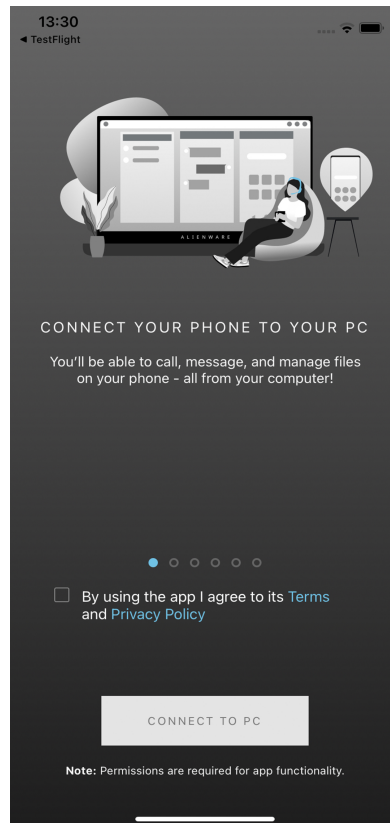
13:30
◂ TestFlight

ALIENWARE

CONNECT YOUR PHONE TO YOUR PC

You'll be able to call, message, and manage files on your phone - all from your computer!

By using the app I agree to its Terms and Privacy Policy

CONNECT TO PC

Note: Permissions are required for app functionality.